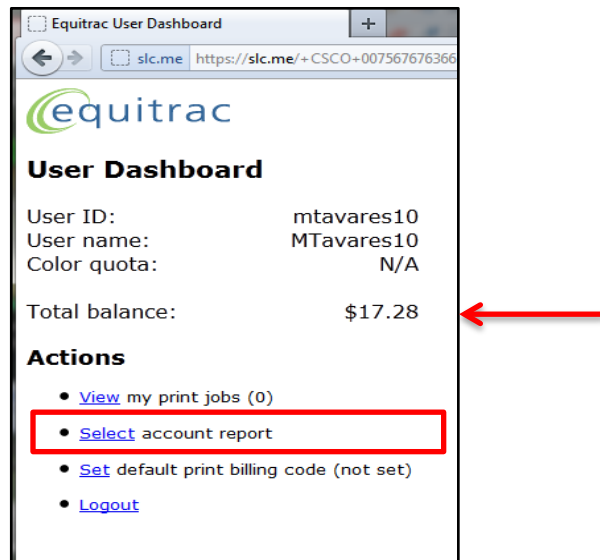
Equitrac User Dashboard
+
slc.me https://slc.me/+CSCO+007567676366

equitrac

User Dashboard

| User ID: | mtavares10 |
|---|---|
| User name: | MTavares10 |
| Color quota: | N/A |
| Total balance: | $17.28 |

Actions

- View my print jobs (0)
- Select account report
- Set default print billing code (not set)
- Logout